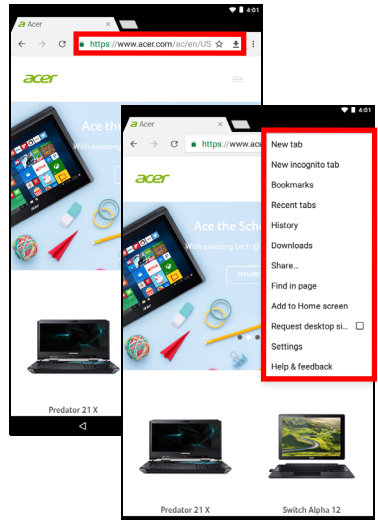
4:01
Acer
https://www.acer.com/ac/en/US
acer
Ace the
With amazing
Predator 21 X

4:01
Acer
https://www.ace
acer
Ace the Sch
With amazing tech @
EXPLORE
Predator 21 X
Switch Alpha 12

New tab
New incognito tab
Bookmarks
Recent tabs
History
Downloads
Share...
Find in page
Add to Home screen
Request desktop si...
Settings
Help & feedback